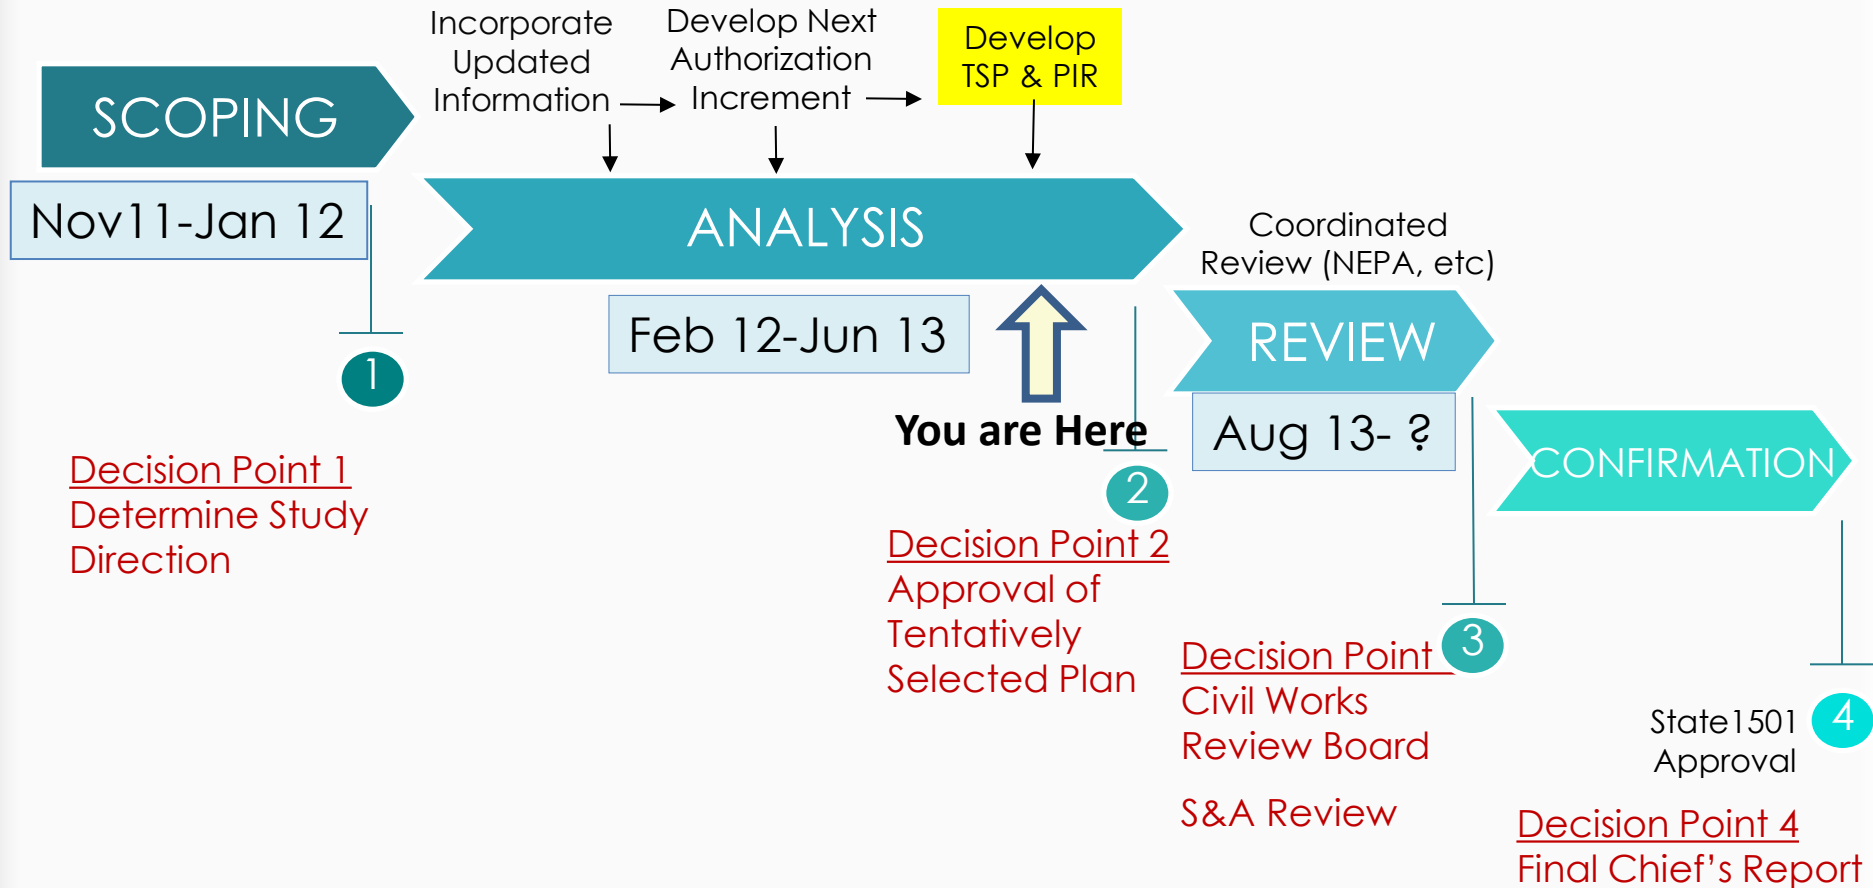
SCOPING

Nov11-Jan 12

Incorporate Updated Information

Develop Next Authorization Increment

Develop TSP & PIR

ANALYSIS

Feb 12-Jun 13

You are Here

Coordinated Review (NEPA, etc)

REVIEW

Aug 13- ?

CONFIRMATION

1

Decision Point 1
Determine Study Direction

2

Decision Point 2
Approval of Tentatively Selected Plan

3

Decision Point
Civil Works Review Board

S&A Review

4

State1501 Approval

Decision Point 4
Final Chief's Report